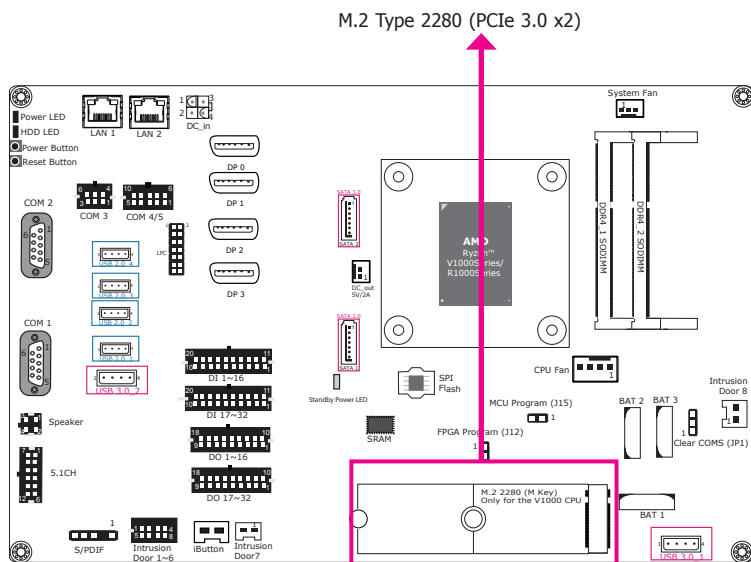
M.2 Type 2280 (PCIe 3.0 x2)

Power LED
HDD LED
Power Button
Reset Button

LAN 1
LAN 2
1 3
2 4
DC_in

System Fan

DP 0
DP 1
DP 2
DP 3

COM 2
COM 3
COM 4/5
LPC

SATA 3.0
SATA 2
SATA 3.0
SATA 1

AMD
Ryzen™
V1000 Series/
R1000 Series

DDR4_1 SODIMM
DDR4_2 SODIMM

DC_out
5V/2A

USB 2.0_4
USB 2.0_3
USB 2.0_2
USB 2.0_1
USB 3.0_2

COM 1

DI 1~16
DI 17~32
DO 1~16
DO 17~32

Standby Power LED
SPI Flash
SRAM
CPU Fan
MCU Program (J15)
FPGA Program (J12)
BAT 2
BAT 3
Intrusion Door 8
Clear COMS (JP1)

Speaker
5.1CH

M.2 2280 (M Key)
Only for the V1000 CPU

BAT 1
USB 3.0_1

S/PDIF
Intrusion Door 1~6
iButton
Intrusion Door7